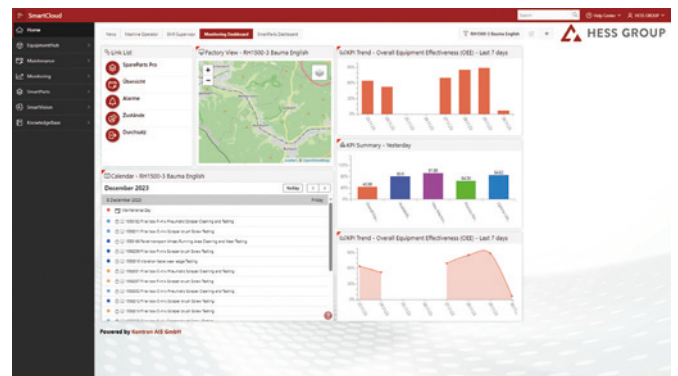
SmartCloud

Search

Help Center

HESS GROUP

Home

EquipmentHub

Maintenance

Monitoring

SmartParts

SmartVision

Einstellungen

News

Machine Operator

Shift Supervisor

Monitoring Dashboard

SmartParts Dashboard

RH1500-3 Bauma English

HESS GROUP

Link List

SpareParts Pro

Übersicht

Alarme

Zustände

Durchsatz

Factory View - RH1500-3 Bauma English

KPI Trend - Overall Equipment Effectiveness (OEE) - Last 7 days

KPI Summary - Yesterday

Calendar - RH1500-3 Bauma English

December 2023

Today

8 December 2023

Friday

KPI Trend - Overall Equipment Effectiveness (OEE) - Last 7 days

Powered by Kontron AIS GmbH